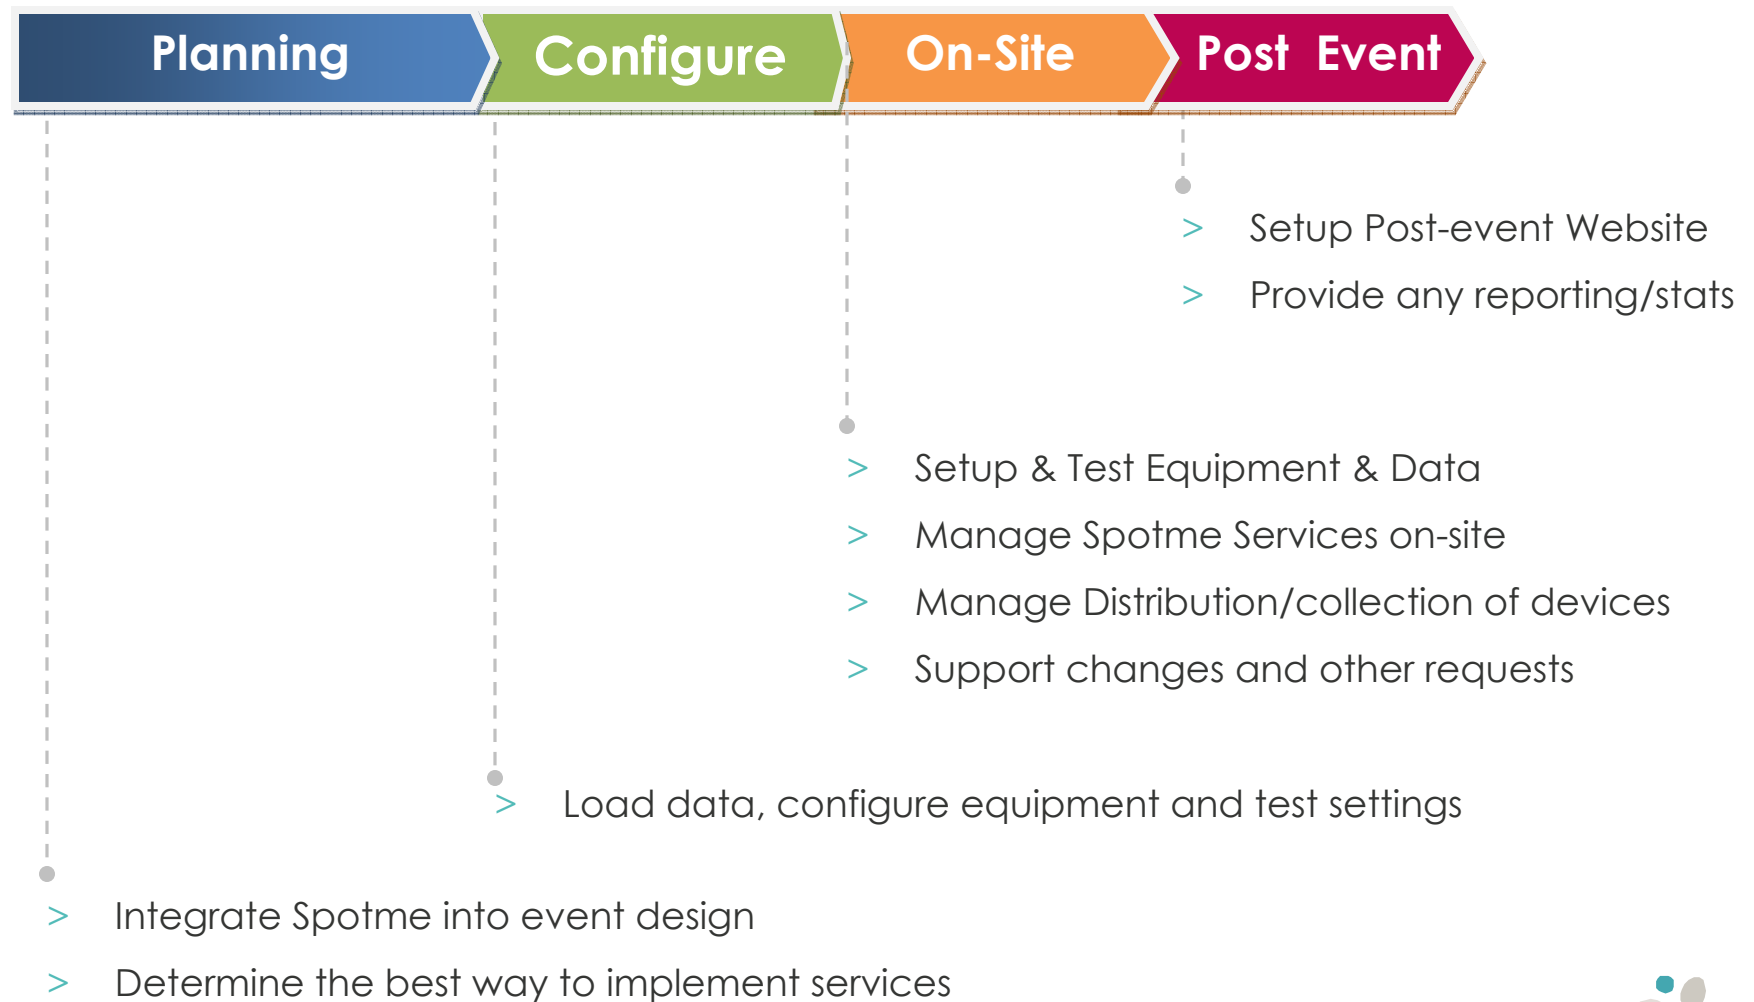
Planning Configure On-Site Post Event

> Setup Post-event Website
> Provide any reporting/stats

> Setup & Test Equipment & Data
> Manage Spotme Services on-site
> Manage Distribution/collection of devices
> Support changes and other requests

> Load data, configure equipment and test settings

> Integrate Spotme into event design
> Determine the best way to implement services